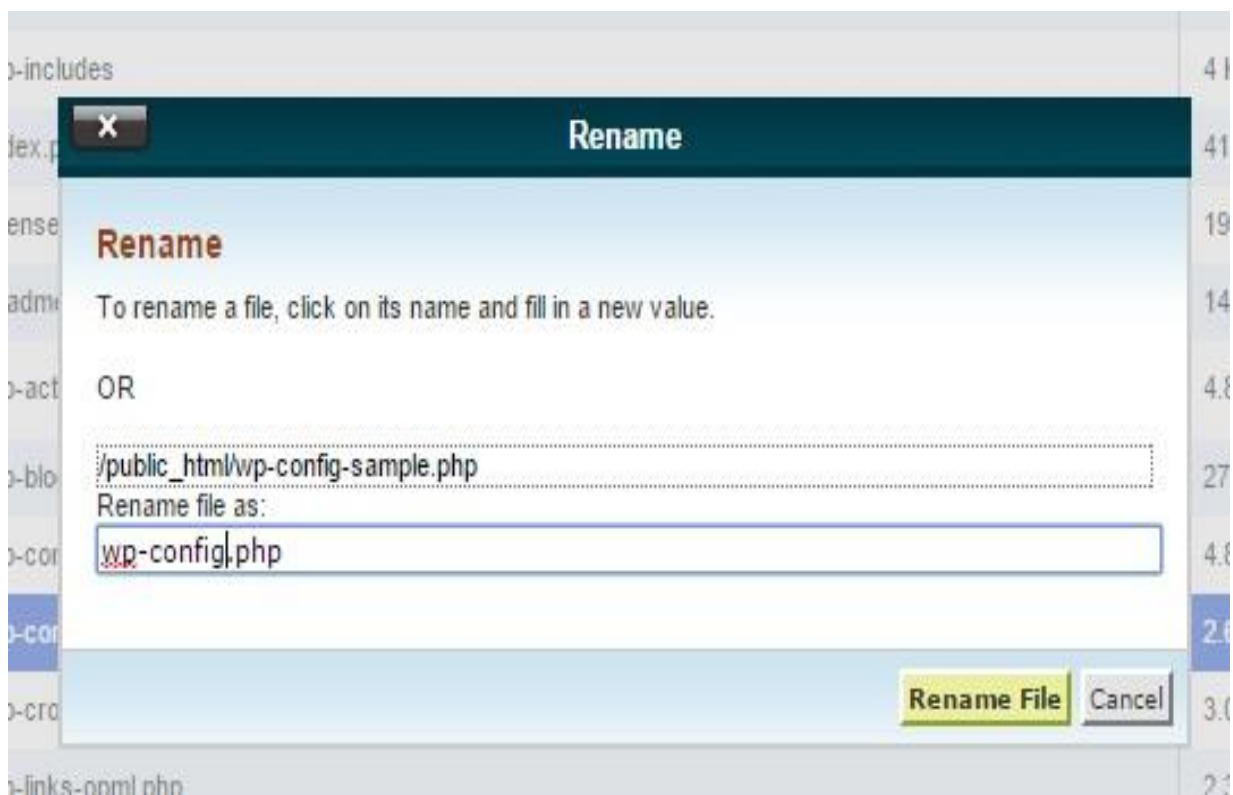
)-includes
4 I
X
Rename
dex.p
41
ense
19
Rename
adm
14
To rename a file, click on its name and fill in a new value.
)-act
4.8
OR
/public_html/wp-config-sample.php
)-blo
27
Rename file as:
wp-config.php
)-cor
4.8
)-cor
2.6
Rename File
Cancel
)-cro
3.0
)-links-opml.php
2.3